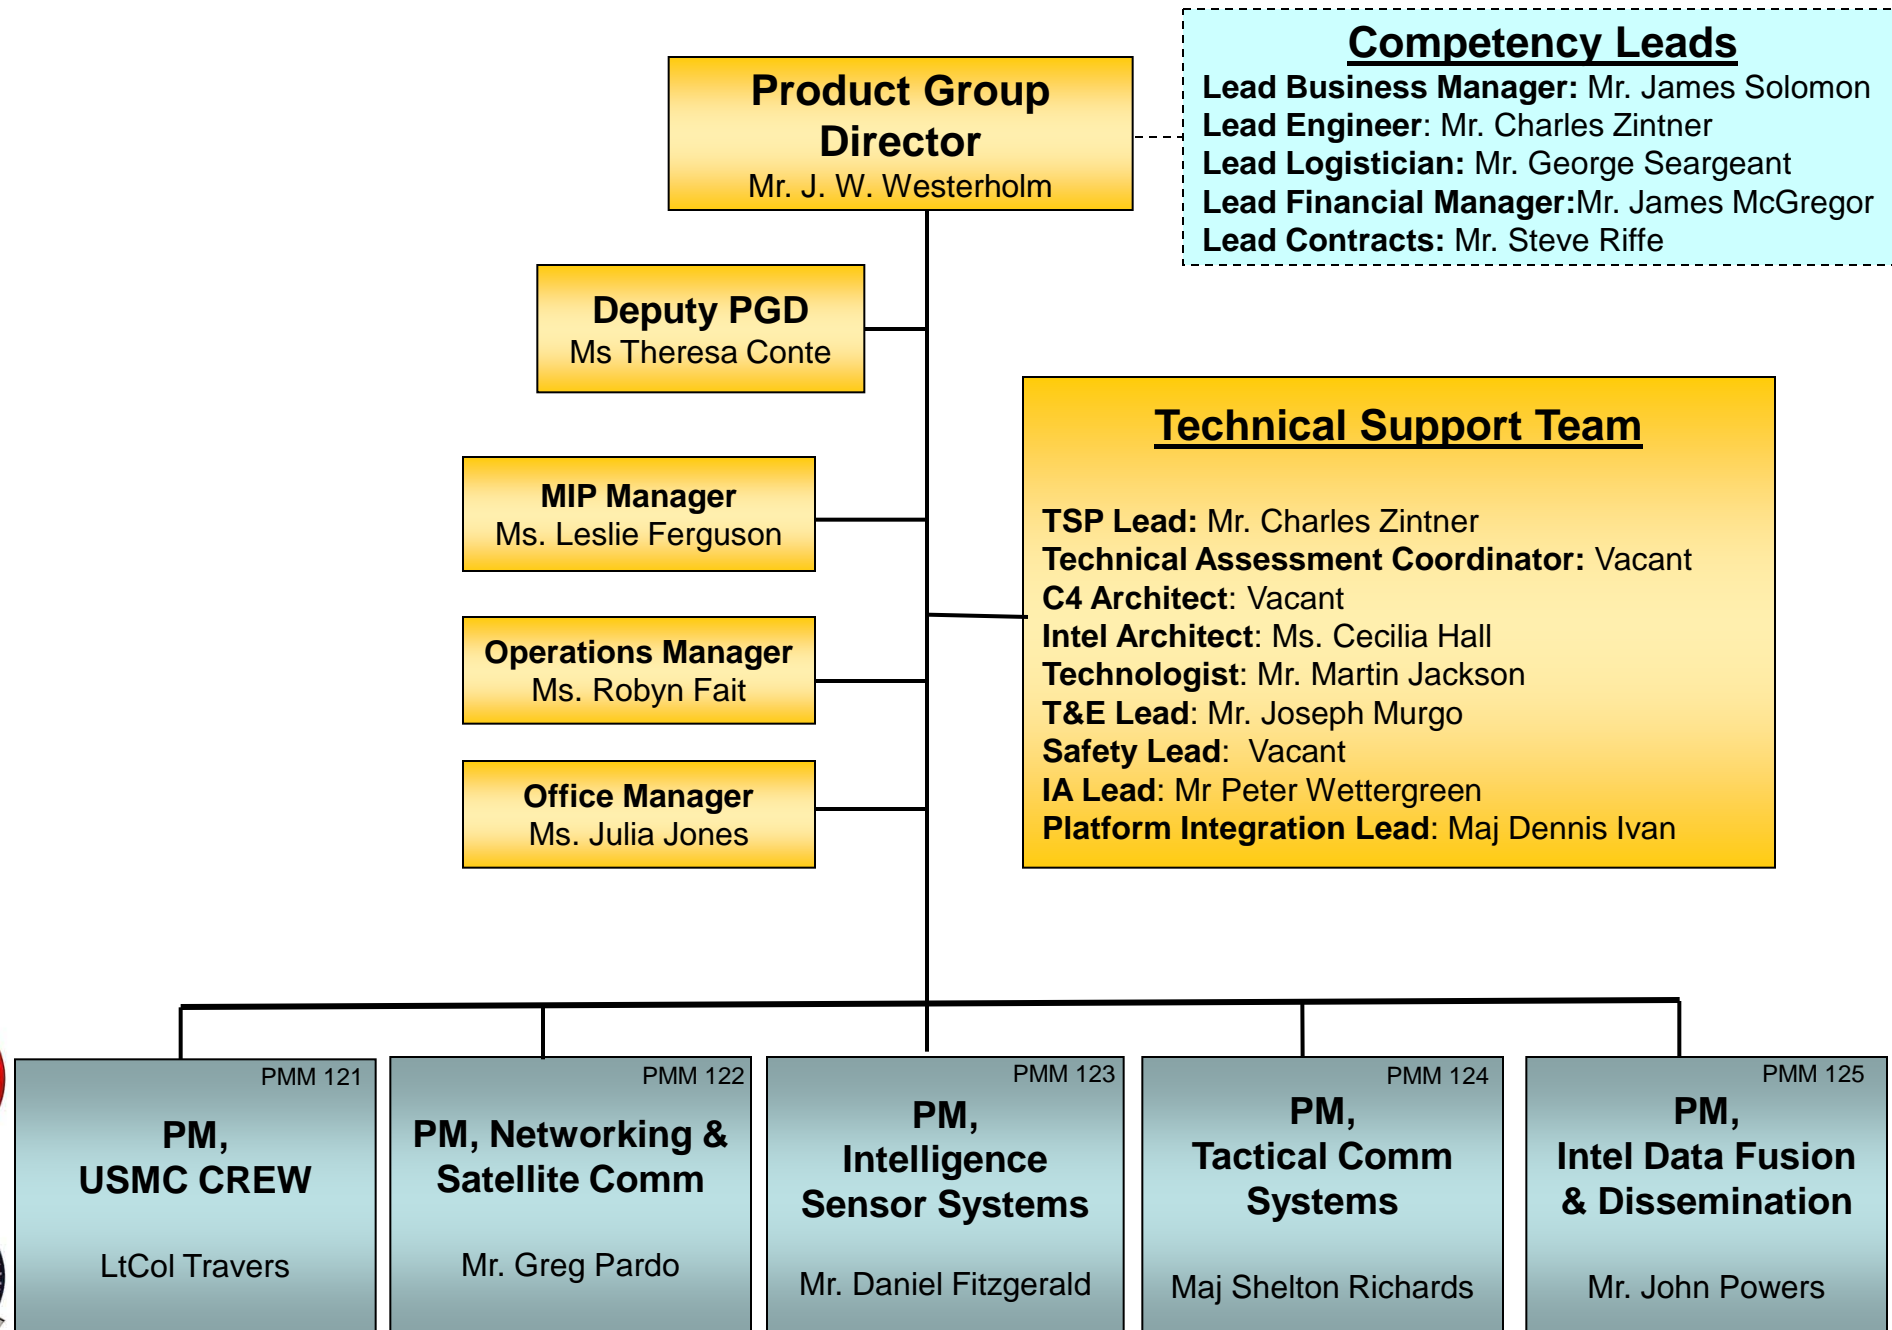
Product Group Director
Mr. J. W. Westerholm

Competency Leads
Lead Business Manager: Mr. James Solomon
Lead Engineer: Mr. Charles Zintner
Lead Logistician: Mr. George Seargeant
Lead Financial Manager:Mr. James McGregor
Lead Contracts: Mr. Steve Riffe

Deputy PGD
Ms Theresa Conte

MIP Manager
Ms. Leslie Ferguson

Operations Manager
Ms. Robyn Fait

Office Manager
Ms. Julia Jones

Technical Support Team

TSP Lead: Mr. Charles Zintner
Technical Assessment Coordinator: Vacant
C4 Architect: Vacant
Intel Architect: Ms. Cecilia Hall
Technologist: Mr. Martin Jackson
T&E Lead: Mr. Joseph Murgo
Safety Lead: Vacant
IA Lead: Mr Peter Wettergreen
Platform Integration Lead: Maj Dennis Ivan

PMM 121
PM, USMC CREW
LtCol Travers

PMM 122
PM, Networking & Satellite Comm
Mr. Greg Pardo

PMM 123
PM, Intelligence Sensor Systems
Mr. Daniel Fitzgerald

PMM 124
PM, Tactical Comm Systems
Maj Shelton Richards

PMM 125
PM, Intel Data Fusion & Dissemination
Mr. John Powers